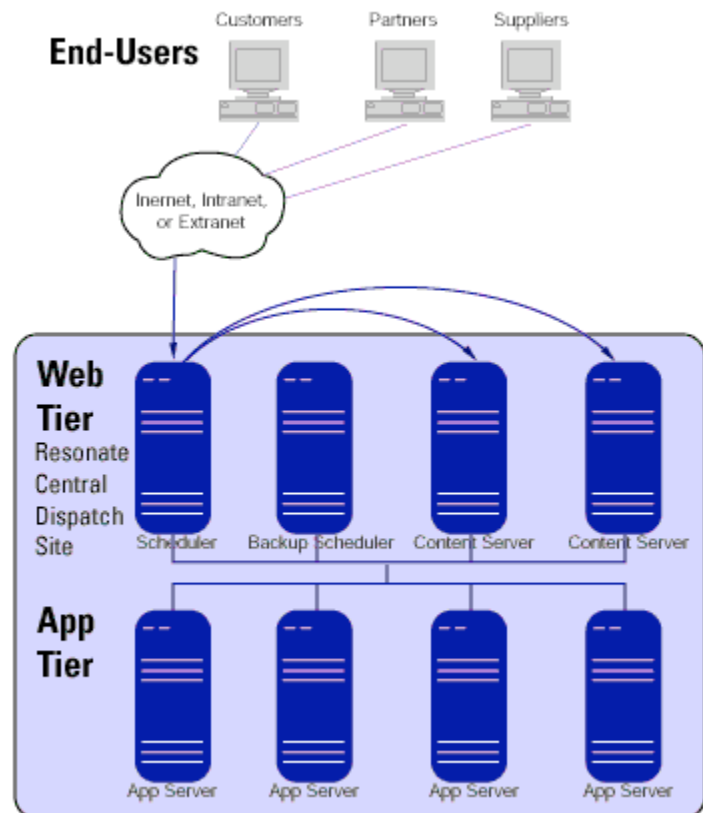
Customers
Partners
Suppliers

End-Users

Inernet, Intranet, or Extranet

Web Tier
Resonate Central Dispatch Site

Scheduler
Backup Scheduler
Content Server
Content Server

App Tier

App Server
App Server
App Server
App Server